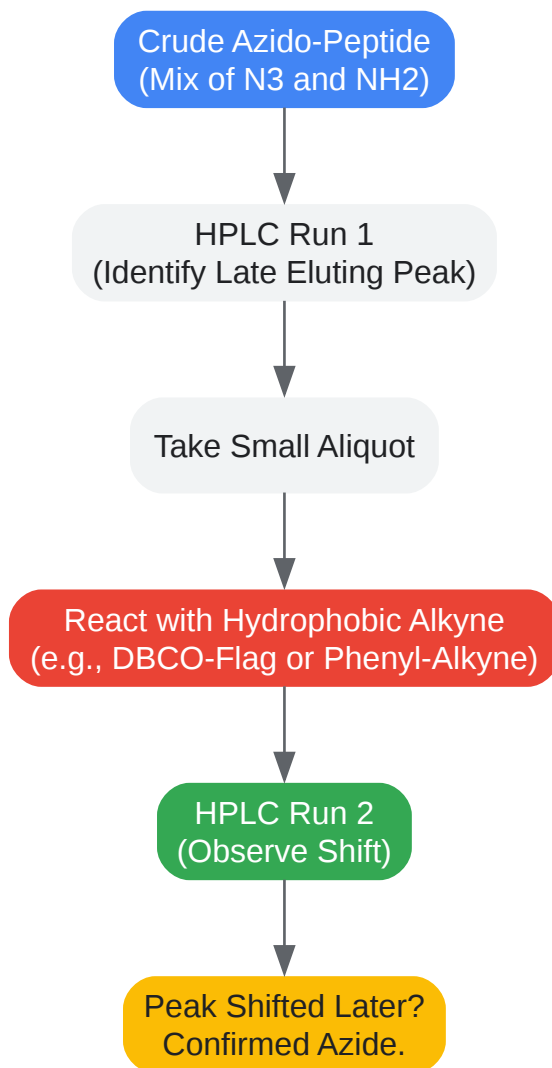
Crude Azido-Peptide
(Mix of N3 and NH2)

HPLC Run 1
(Identify Late Eluting Peak)

Take Small Aliquot

React with Hydrophobic Alkyne
(e.g., DBCO-Flag or Phenyl-Alkyne)

HPLC Run 2
(Observe Shift)

Peak Shifted Later?
Confirmed Azide.